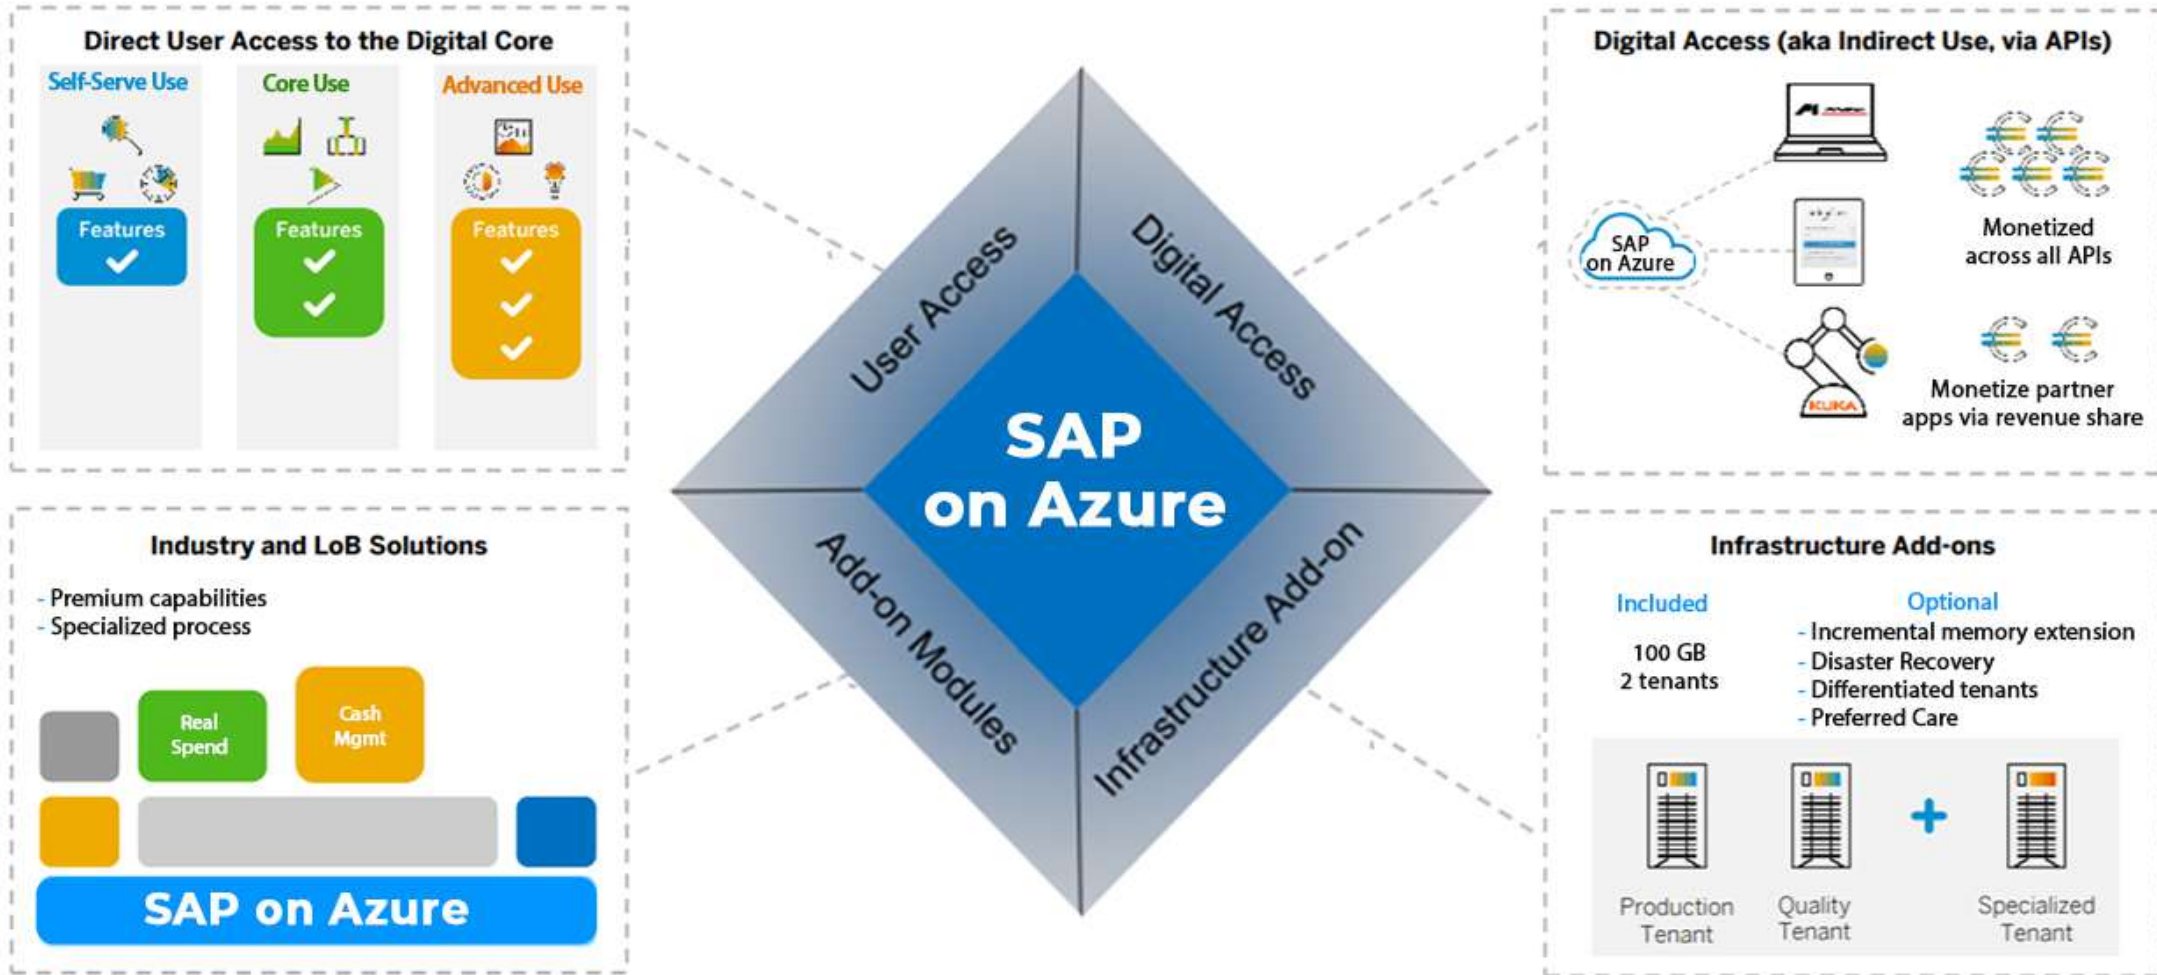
Direct User Access to the Digital Core

Self-Serve Use

Features

Core Use

Features

Advanced Use

Features

Digital Access (aka Indirect Use, via APIs)

SAP on Azure

Monetized across all APIs

KUKA

Monetize partner apps via revenue share

User Access

Digital Access

SAP on Azure

Add-on Modules

Infrastructure Add-on

Industry and LoB Solutions

- Premium capabilities
- Specialized process

Real Spend

Cash Mgmt

SAP on Azure

Infrastructure Add-ons

Included

100 GB
2 tenants

Optional

- Incremental memory extension
- Disaster Recovery
- Differentiated tenants
- Preferred Care

Production Tenant

Quality Tenant

+

Specialized Tenant